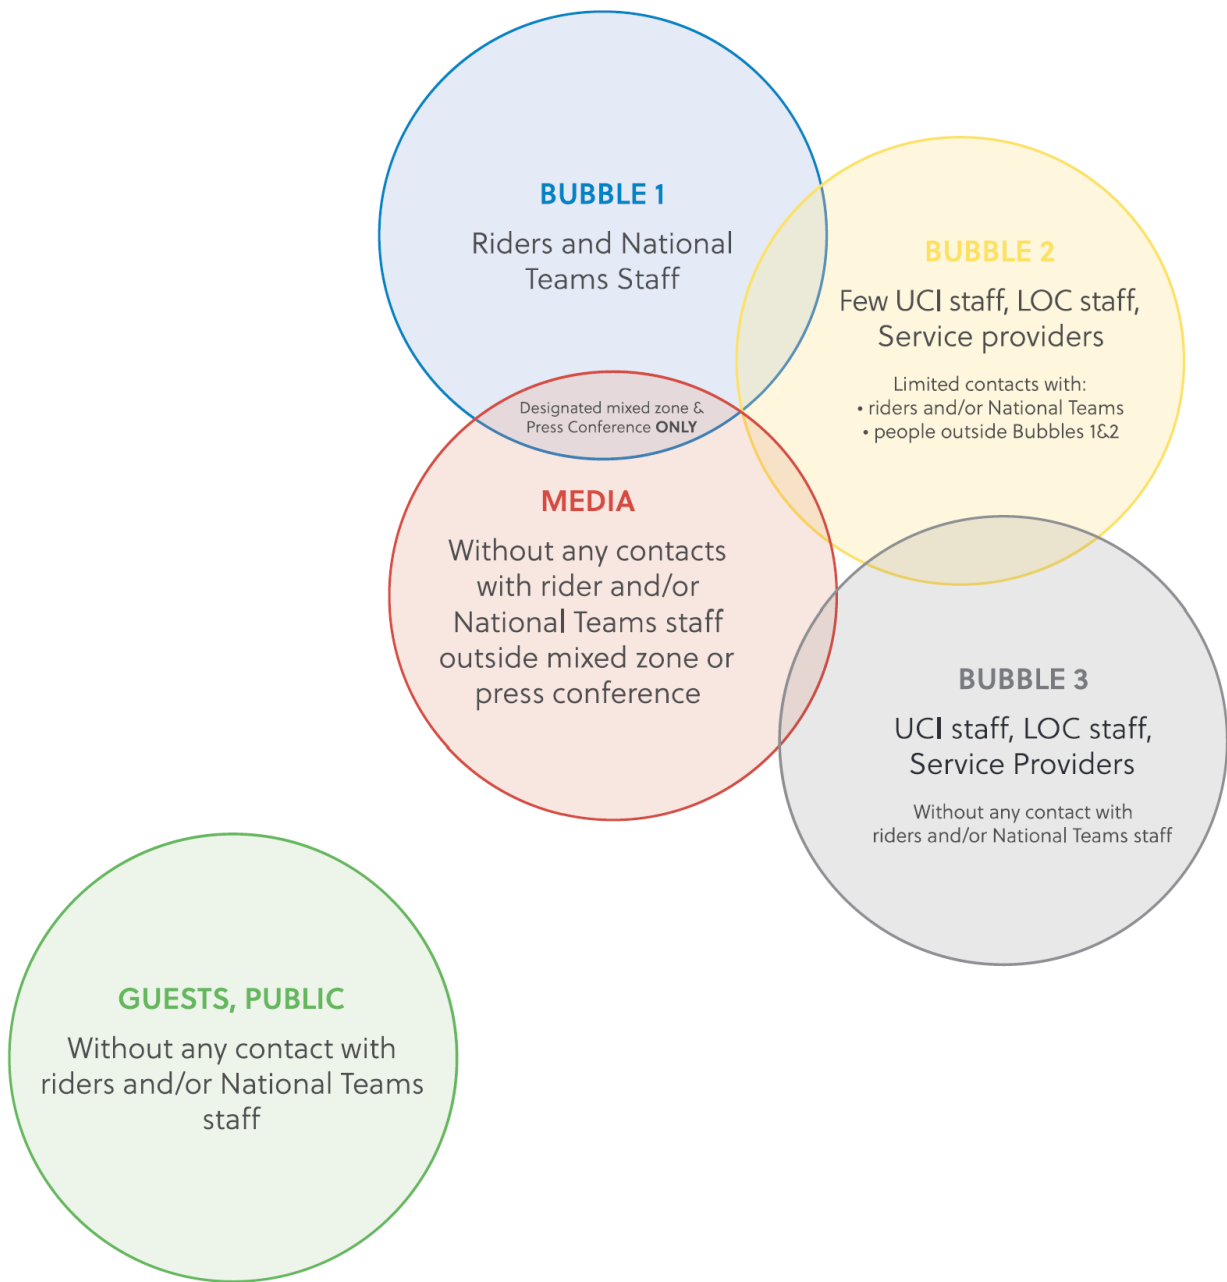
BUBBLE 1

Riders and National Teams Staff

BUBBLE 2

Few UCI staff, LOC staff, Service providers

Limited contacts with:
• riders and/or National Teams
• people outside Bubbles 1&2

Designated mixed zone & Press Conference ONLY

MEDIA

Without any contacts with rider and/or National Teams staff outside mixed zone or press conference

BUBBLE 3

UCI staff, LOC staff, Service Providers

Without any contact with riders and/or National Teams staff

GUESTS, PUBLIC

Without any contact with riders and/or National Teams staff